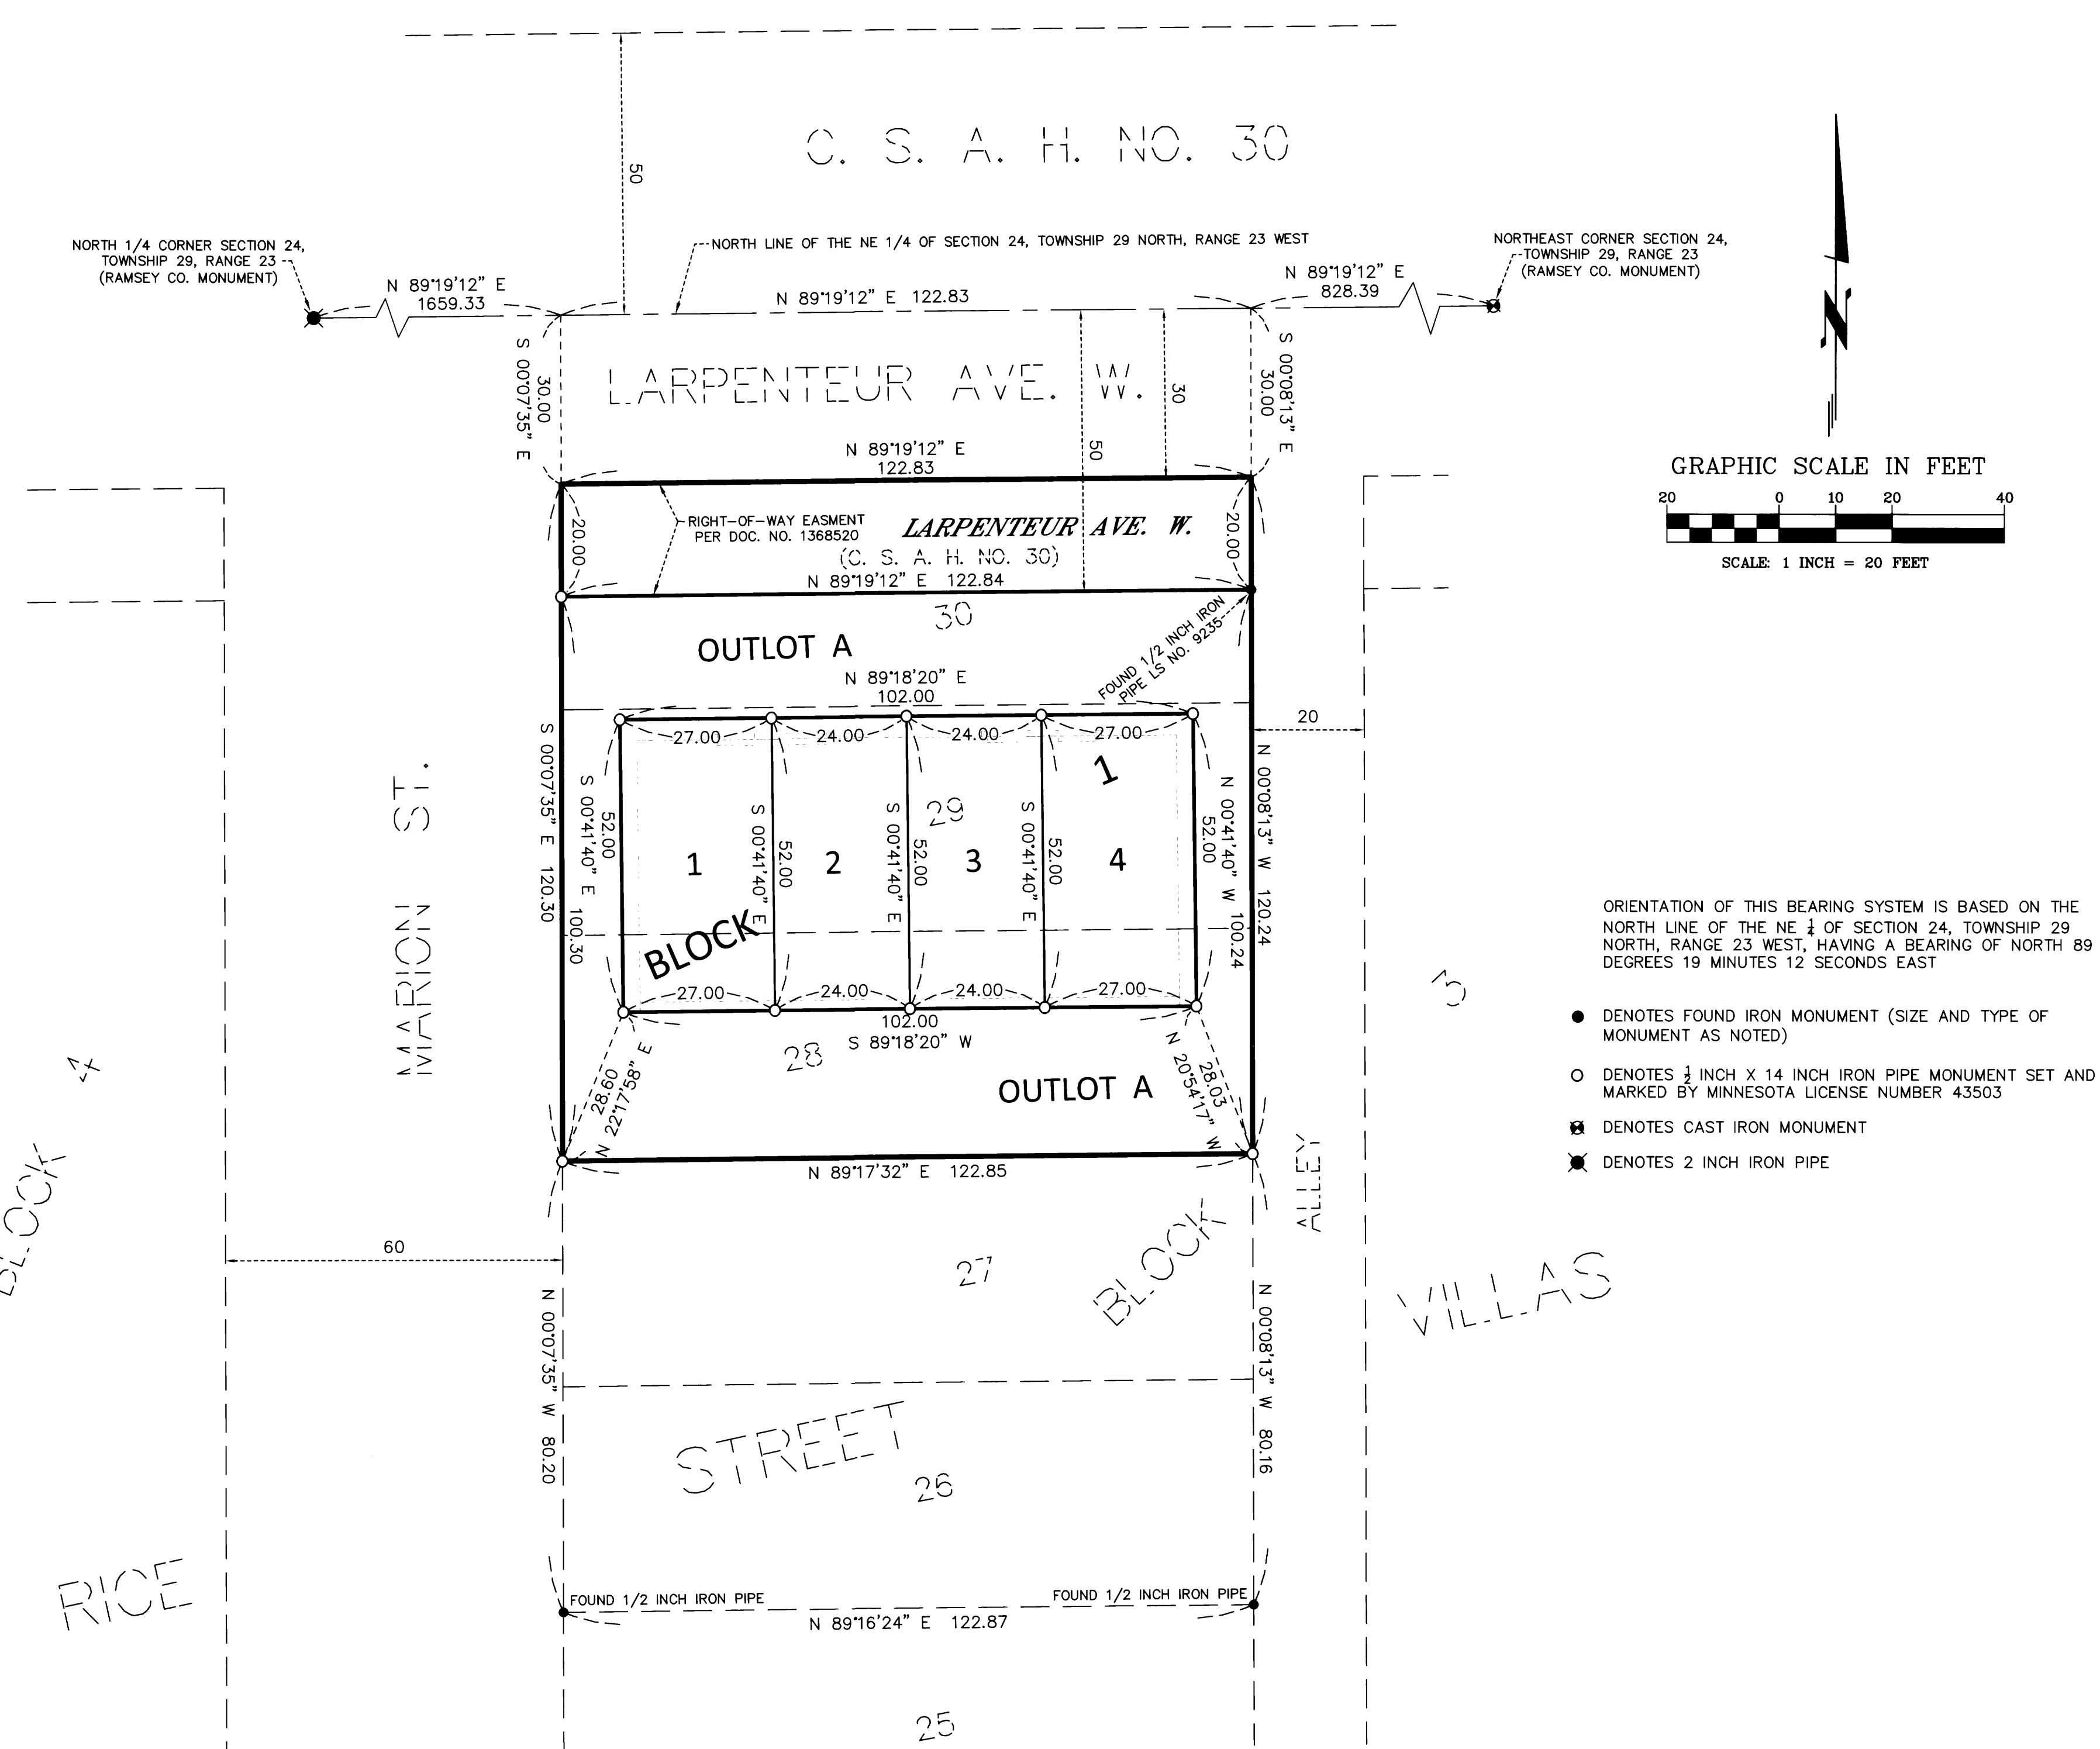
C. S. A. H. NO. 30

50

NORTH 1/4 CORNER SECTION 24, TOWNSHIP 29, RANGE 23 (RAMSEY CO. MONUMENT)

NORTH LINE OF THE NE 1/4 OF SECTION 24, TOWNSHIP 29 NORTH, RANGE 23 WEST

NORTHEAST CORNER SECTION 24, TOWNSHIP 29, RANGE 23 (RAMSEY CO. MONUMENT)

N 89°19'12" E 1659.33

N 89°19'12" E 122.83

N 89°19'12" E 828.39

S 00°07'35" E 30.00

LARPENTEUR AVE. W.

30

S 00°08'13" E 30.00

N 89°19'12" E 122.83

50

GRAPHIC SCALE IN FEET

20 0 10 20 40

SCALE: 1 INCH = 20 FEET

20.00

RIGHT-OF-WAY EASMENT PER DOC. NO. 1368520

LARPENTEUR AVE. W.

(C. S. A. H. NO. 30)

20.00

N 89°19'12" E 122.84

30

OUTLOT A

FOUND 1/2 INCH IRON PIPE LS NO. 9235

N 89°18'20" E 102.00

20

27.00 24.00 24.00 27.00

1

S 00°07'35" E 120.30

S 00°41'40" E 52.00

S 00°41'40" E 52.00

S 00°41'40" E 52.00

S 00°41'40" E 52.00

29

1 2 3 4

N 00°41'40" W 52.00

N 00°08'13" W 120.24

100.30

100.24

BLOCK

MARION ST.

27.00 24.00 24.00 27.00

102.00

S 89°18'20" W

28

OUTLOT A

28.60 N 22°17'58" E

28.03 N 20°54'17" W

N 89°17'32" E 122.85

ORIENTATION OF THIS BEARING SYSTEM IS BASED ON THE NORTH LINE OF THE NE $\frac{1}{4}$ OF SECTION 24, TOWNSHIP 29 NORTH, RANGE 23 WEST, HAVING A BEARING OF NORTH 89 DEGREES 19 MINUTES 12 SECONDS EAST

5

DENOTES FOUND IRON MONUMENT (SIZE AND TYPE OF MONUMENT AS NOTED)

DENOTES $\frac{1}{2}$ INCH X 14 INCH IRON PIPE MONUMENT SET AND MARKED BY MINNESOTA LICENSE NUMBER 43503

DENOTES CAST IRON MONUMENT

DENOTES 2 INCH IRON PIPE

BLOCK 4

ALLEY

60

27

BLOCK

VILLAS

N 00°07'35" W 80.20

N 00°08'13" W 80.16

STREET

26

RICE

FOUND 1/2 INCH IRON PIPE

FOUND 1/2 INCH IRON PIPE

N 89°16'24" E 122.87

25